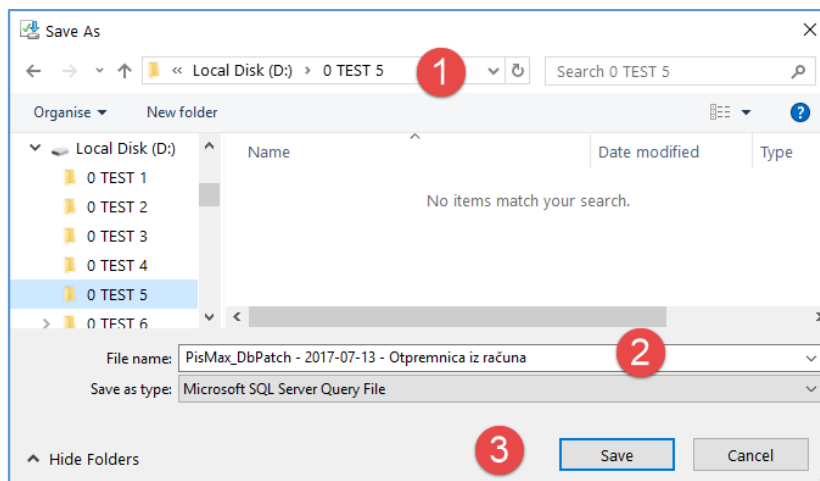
Save As

« Local Disk (D:) › 0 TEST 5

1

Search 0 TEST 5

Organise ▾   New folder

Local Disk (D:)
0 TEST 1
0 TEST 2
0 TEST 3
0 TEST 4
0 TEST 5
0 TEST 6

| Name | Date modified | Type |
|---|---|---|

No items match your search.

File name: PisMax_DbPatch - 2017-07-13 - Otpremnica iz računa

2

Save as type: Microsoft SQL Server Query File

Hide Folders

3

Save

Cancel